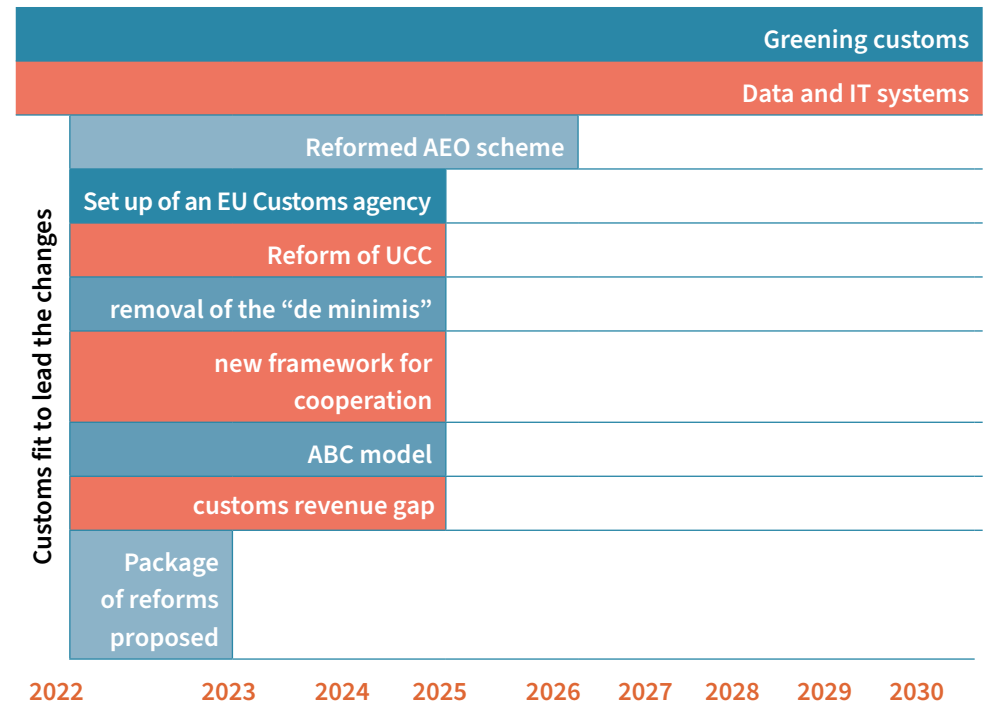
Greening customs

Data and IT systems

Customs fit to lead the changes

Reformed AEO scheme

Set up of an EU Customs agency

Reform of UCC

removal of the “de minimis”

new framework for cooperation

ABC model

customs revenue gap

Package of reforms proposed

2022 2023 2024 2025 2026 2027 2028 2029 2030